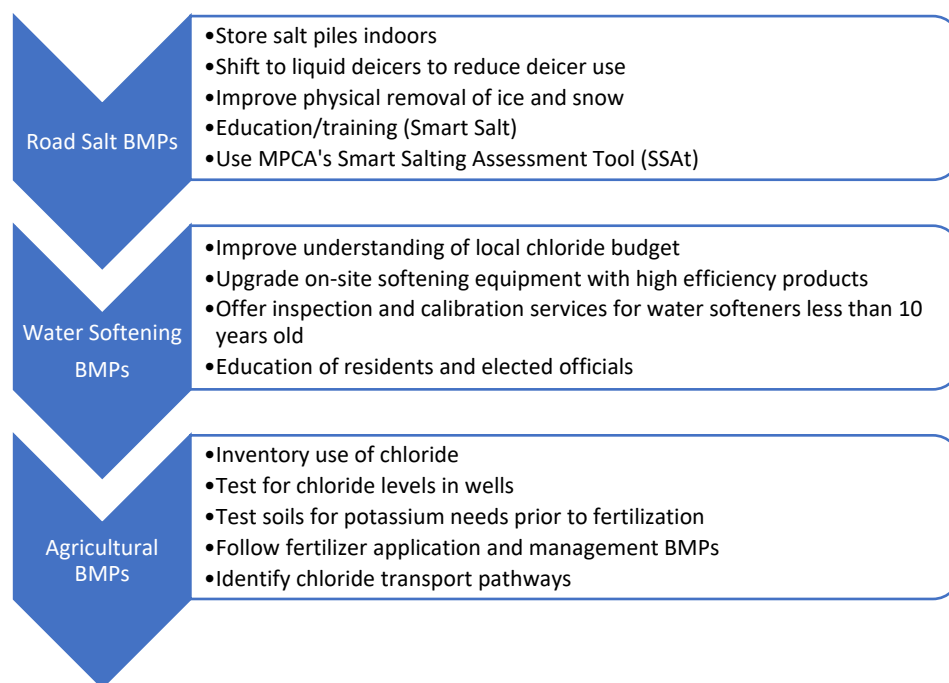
Road Salt BMPs

•Store salt piles indoors
•Shift to liquid deicers to reduce deicer use
•Improve physical removal of ice and snow
•Education/training (Smart Salt)
•Use MPCA's Smart Salting Assessment Tool (SSAt)

Water Softening BMPs

•Improve understanding of local chloride budget
•Upgrade on-site softening equipment with high efficiency products
•Offer inspection and calibration services for water softeners less than 10 years old
•Education of residents and elected officials

Agricultural BMPs

•Inventory use of chloride
•Test for chloride levels in wells
•Test soils for potassium needs prior to fertilization
•Follow fertilizer application and management BMPs
•Identify chloride transport pathways